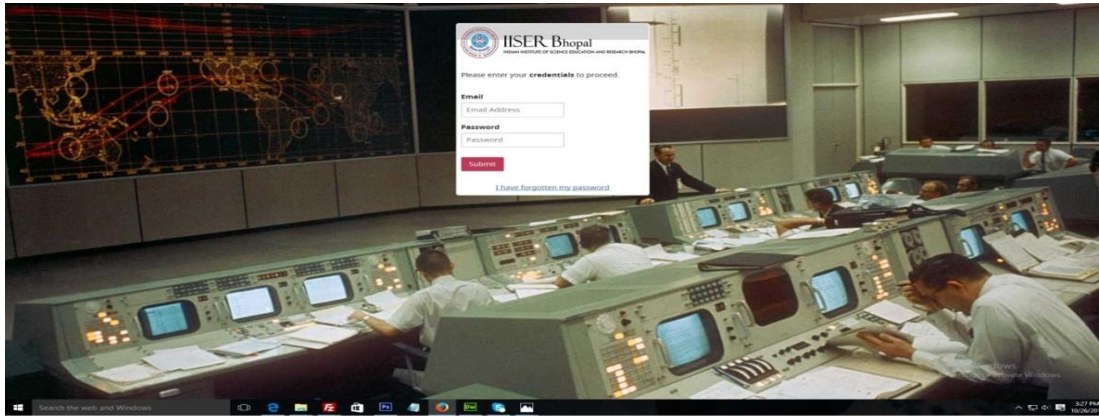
IISER Bhopal
INDIAN INSTITUTE OF SCIENCE EDUCATION AND RESEARCH BHOPAL

Please enter your **credentials** to proceed.

Email
Email Address

Password
Password

Submit

I have forgotten my password

Search the web and Windows

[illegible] Windows

3:27 PM
10/26/20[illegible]